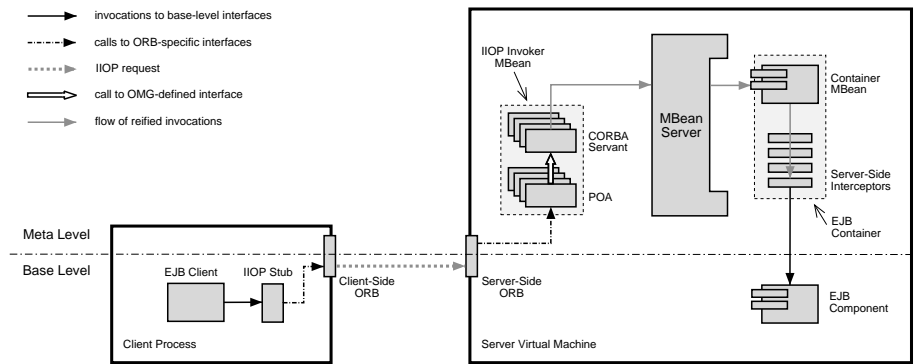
invocations to base-level interfaces

calls to ORB-specific interfaces

IIOP request

call to OMG-defined interface

flow of reified invocations

IIOP Invoker MBean

CORBA Servant

POA

MBean Server

Container MBean

Server-Side Interceptors

EJB Container

Meta Level

Base Level

EJB Client

IIOP Stub

Client-Side ORB

Server-Side ORB

EJB Component

Client Process

Server Virtual Machine